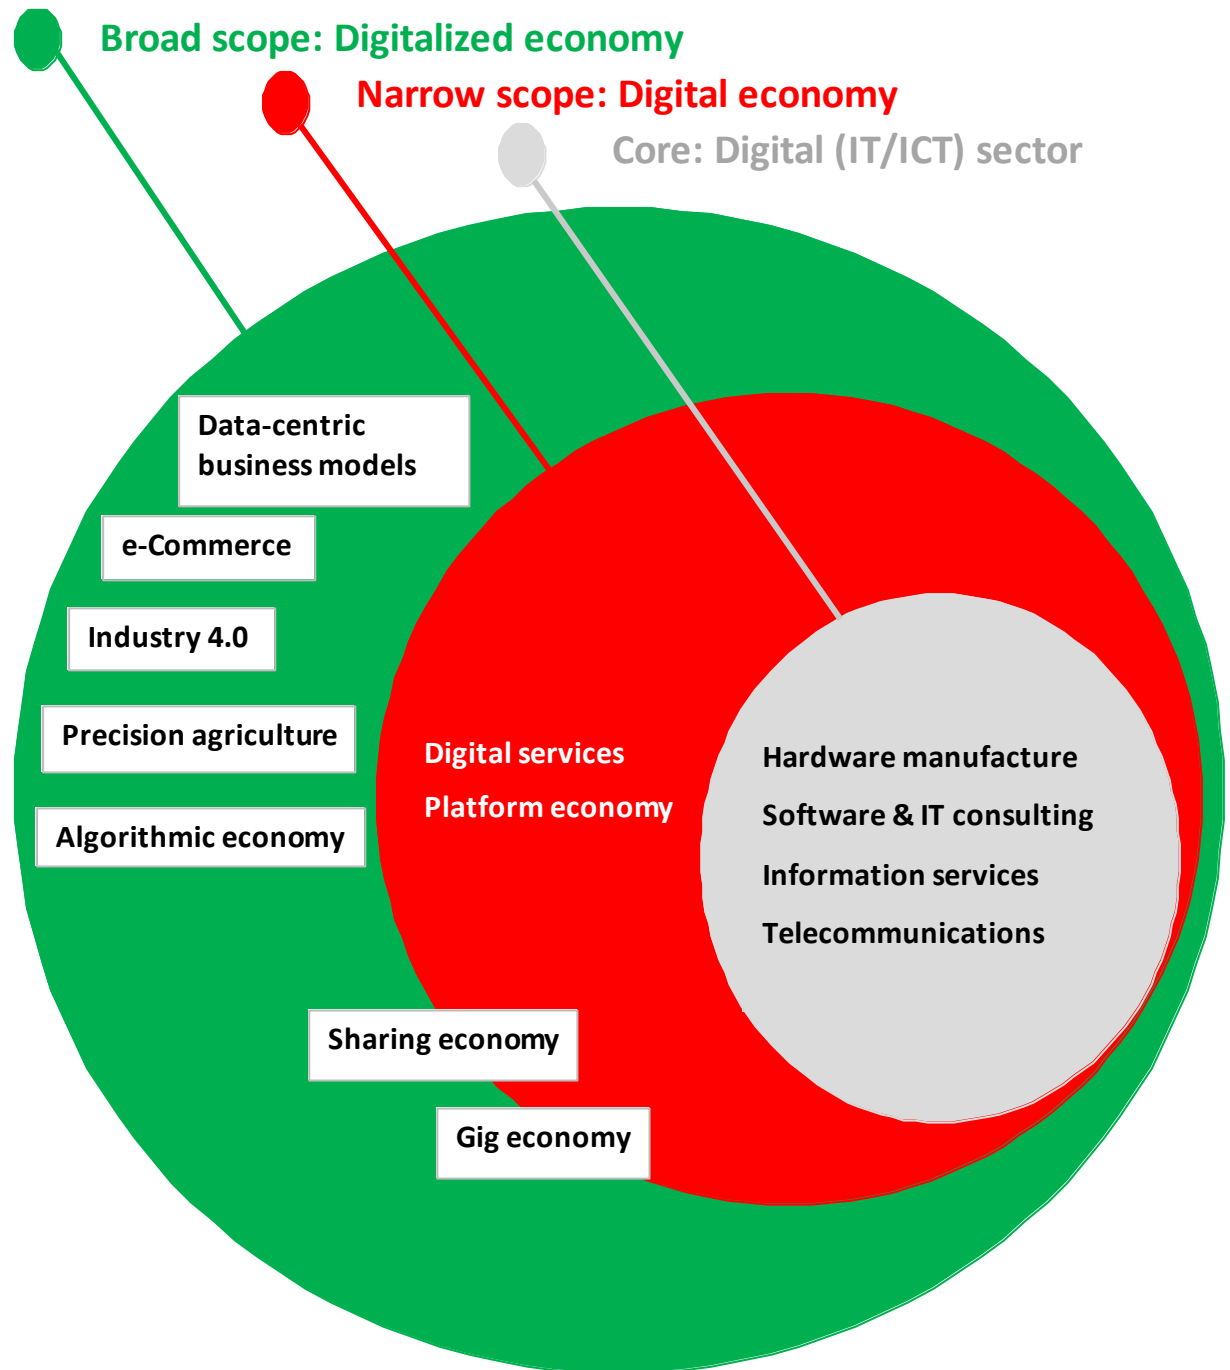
Broad scope: Digitalized economy

Narrow scope: Digital economy

Core: Digital (IT/ICT) sector

Data-centric business models

e-Commerce

Industry 4.0

Precision agriculture

Algorithmic economy

Digital services

Platform economy

Hardware manufacture

Software & IT consulting

Information services

Telecommunications

Sharing economy

Gig economy